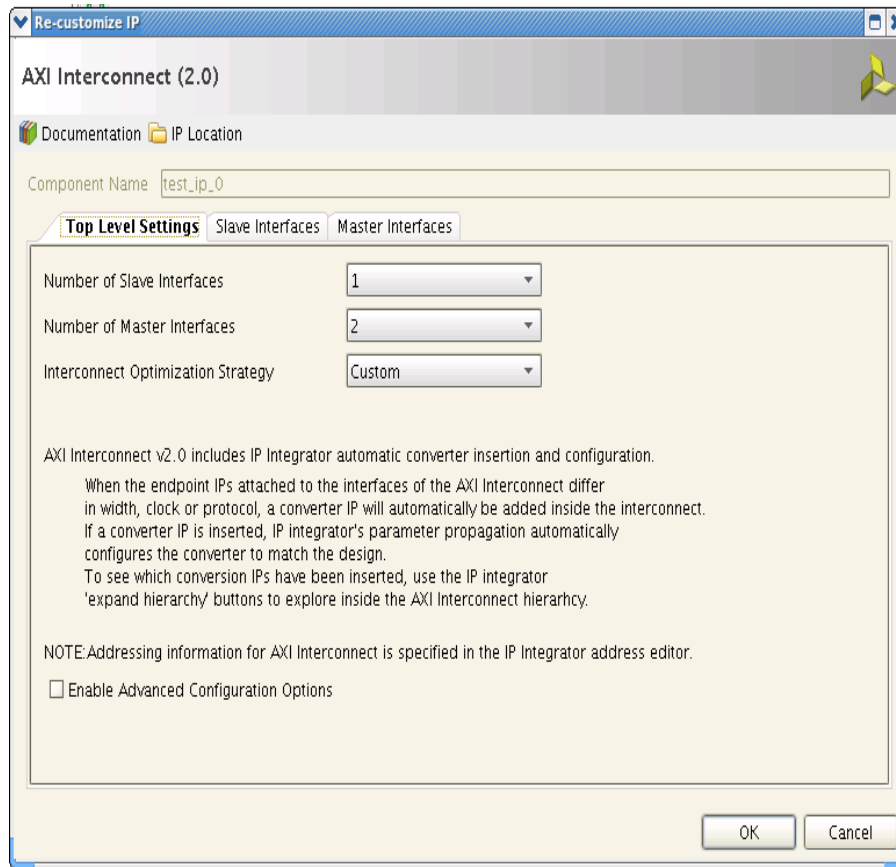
Re-customize IP

AXI Interconnect (2.0)

Documentation IP Location

Component Name test_ip_0

Top Level Settings | Slave Interfaces | Master Interfaces

Number of Slave Interfaces 1

Number of Master Interfaces 2

Interconnect Optimization Strategy Custom

AXI Interconnect v2.0 includes IP Integrator automatic converter insertion and configuration.

When the endpoint IPs attached to the interfaces of the AXI Interconnect differ in width, clock or protocol, a converter IP will automatically be added inside the interconnect. If a converter IP is inserted, IP integrator's parameter propagation automatically configures the converter to match the design. To see which conversion IPs have been inserted, use the IP integrator 'expand hierarchy' buttons to explore inside the AXI Interconnect hierarhcy.

NOTE:Addressing information for AXI Interconnect is specified in the IP Integrator address editor.

Enable Advanced Configuration Options

OK Cancel